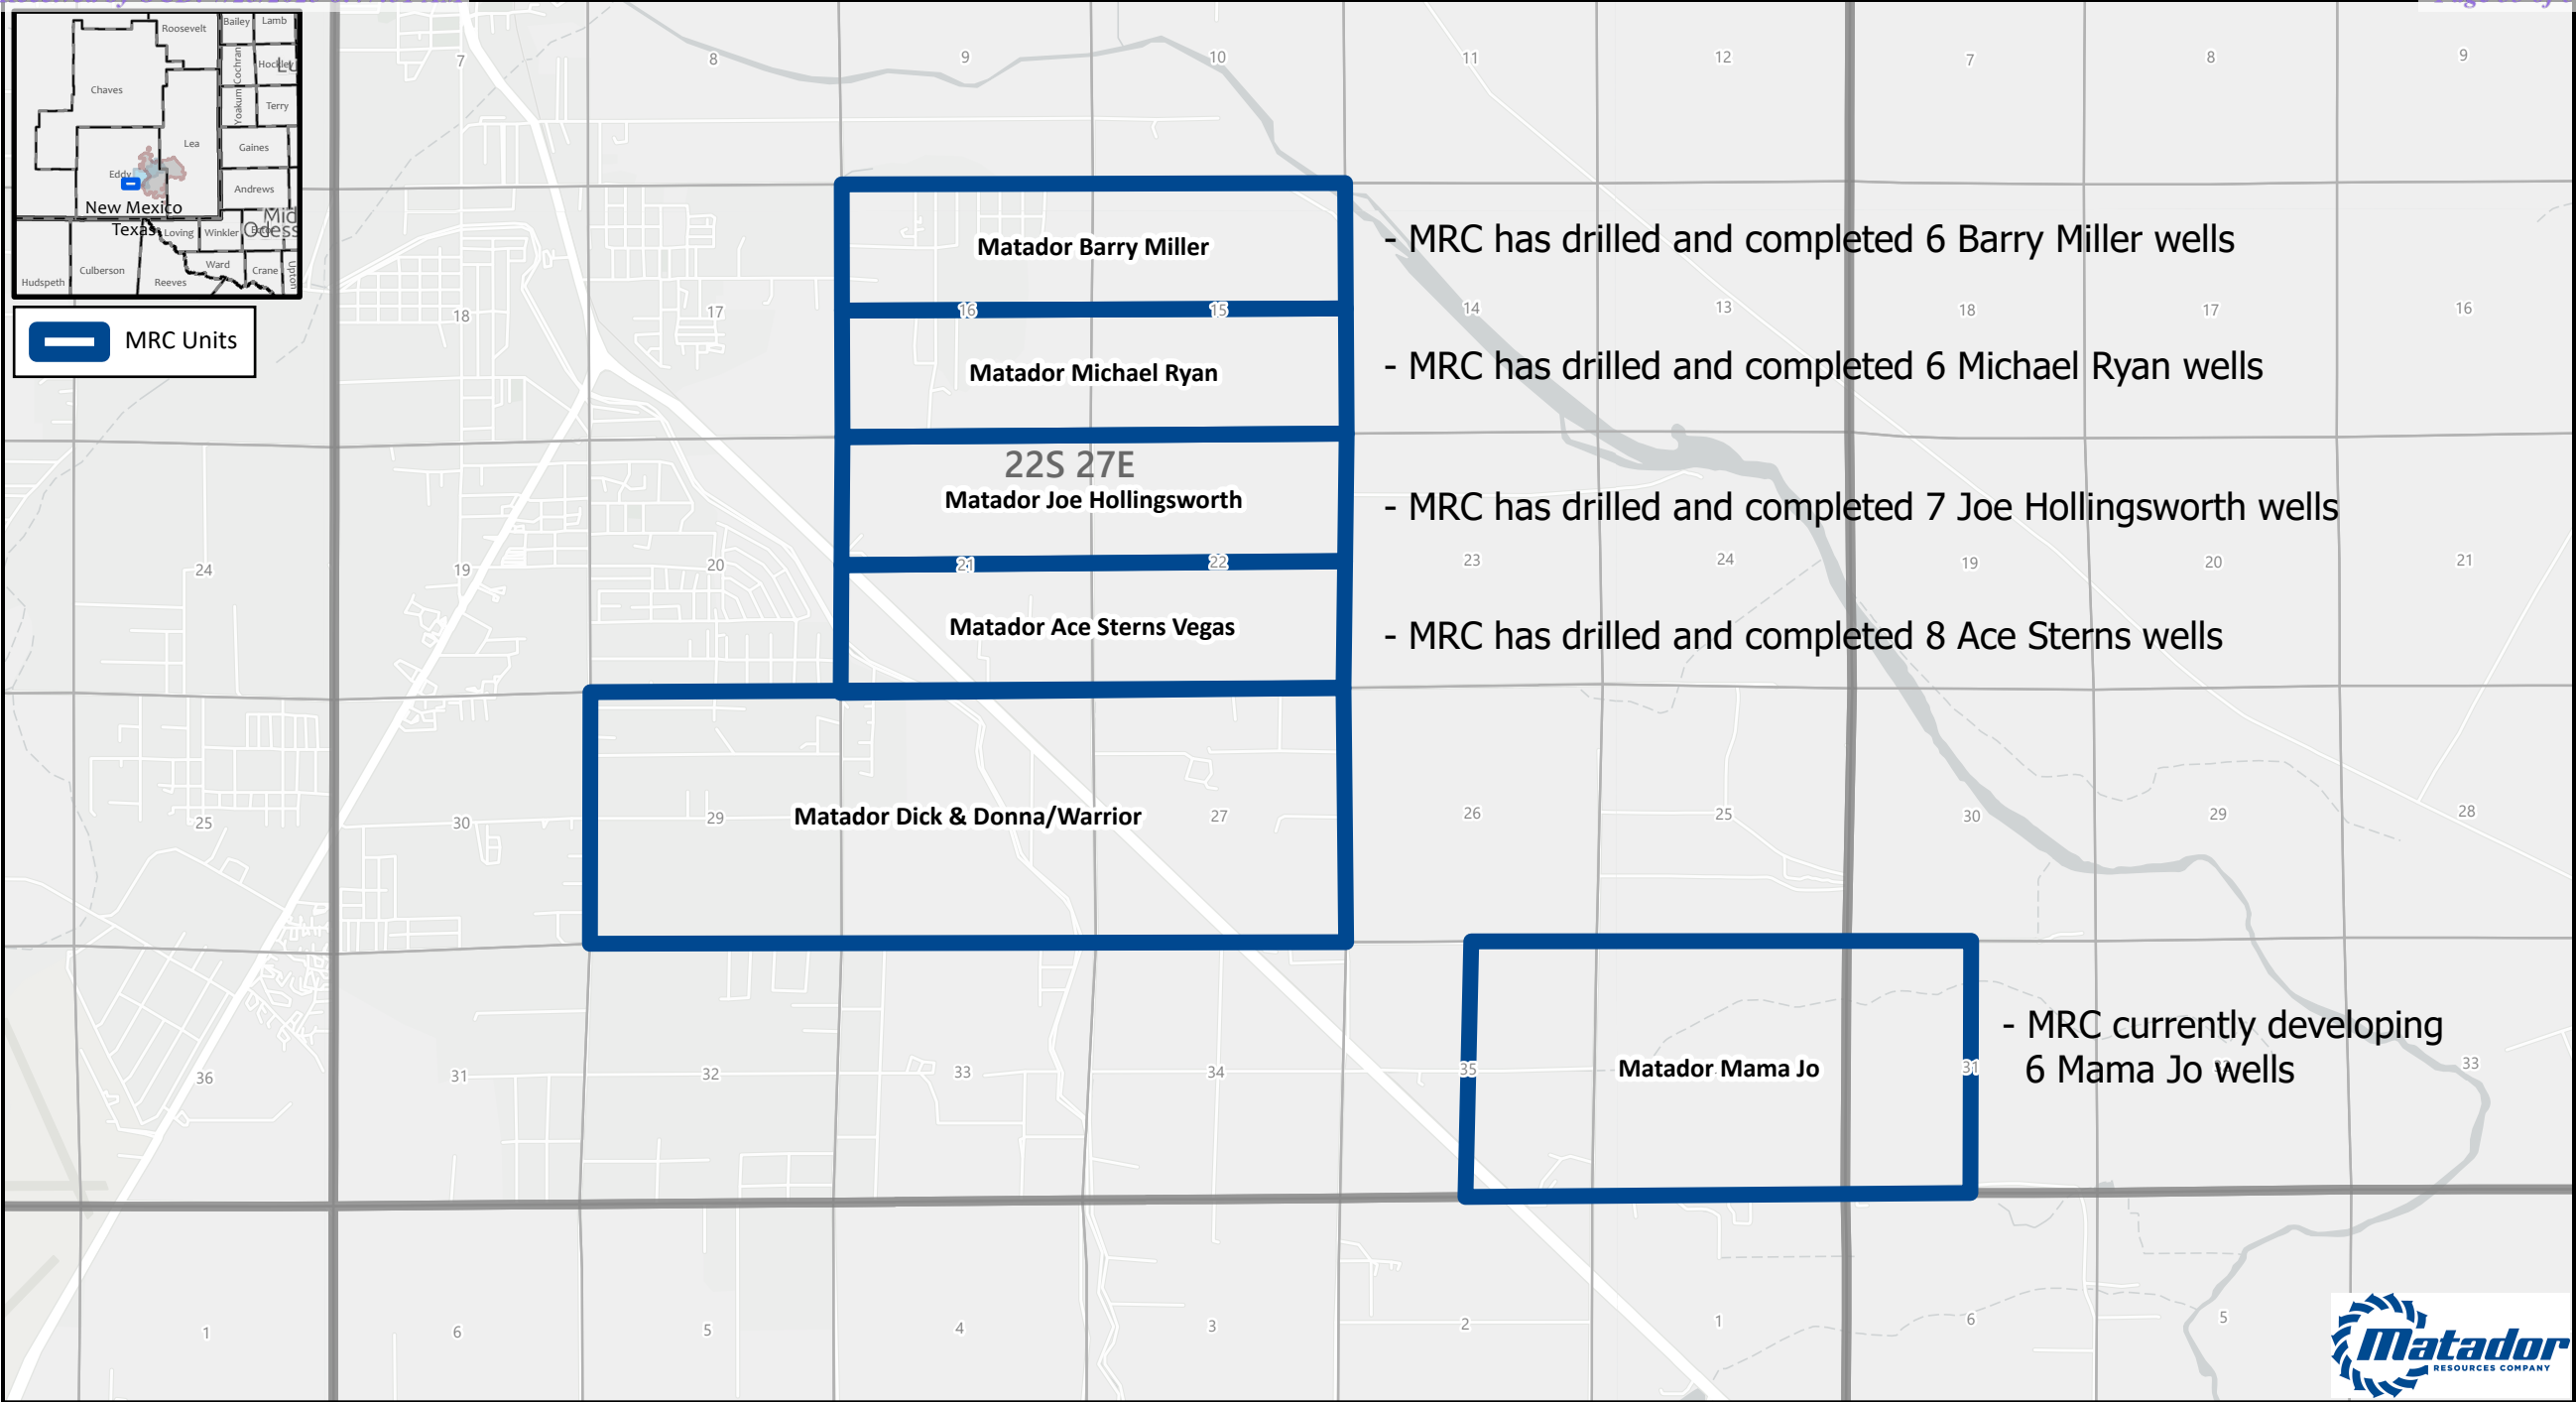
Roosevelt
Bailey
Lamb
Chaves
Cochran
Hockley
Yoakum
Terry
Lea
Gaines
Eddy
Andrews
New Mexico
Texas
Loving
Winkler
Odess
Hudspeth
Culberson
Reeves
Ward
Crane
Upton

MRC Units

7
8
9
10
11
12
7
8
9

Matador Barry Miller
16
15
Matador Michael Ryan
22S 27E
Matador Joe Hollingsworth
21
22
Matador Ace Sterns Vegas

- MRC has drilled and completed 6 Barry Miller wells

14
13
18
17
16

- MRC has drilled and completed 6 Michael Ryan wells

- MRC has drilled and completed 7 Joe Hollingsworth wells

23
24
19
20
21

- MRC has drilled and completed 8 Ace Sterns wells

18
17
24
19
20

25
30
29
Matador Dick & Donna/Warrior
27
26
25
30
29
28

36
31
32
33
34
35
Matador Mama Jo
31

- MRC currently developing 6 Mama Jo wells

33

1
6
5
4
3
2
1
6
5

Matador RESOURCES COMPANY